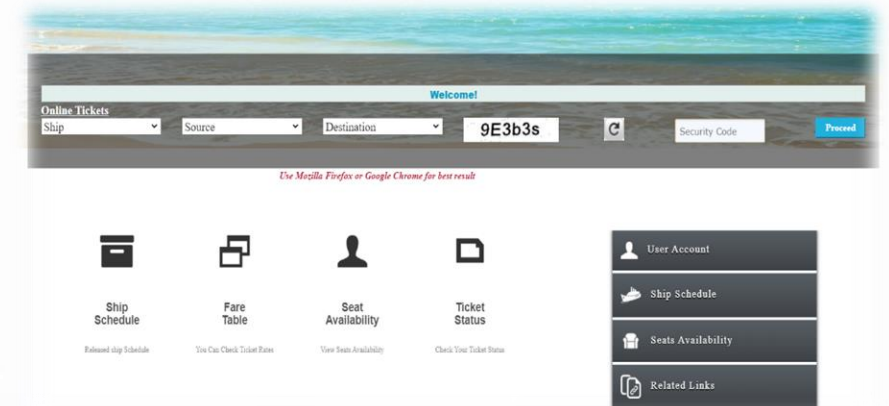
Welcome!

Online Tickets

Ship

Source

Destination

9E3b3s

Security Code

Proceed

Use Mozilla Firefox or Google Chrome for best result

Ship Schedule

Released ship Schedule

Fare Table

You Can Check Ticket Rates

Seat Availability

View Seats Availability

Ticket Status

Check Your Ticket Status

User Account

Ship Schedule

Seats Availability

Related Links